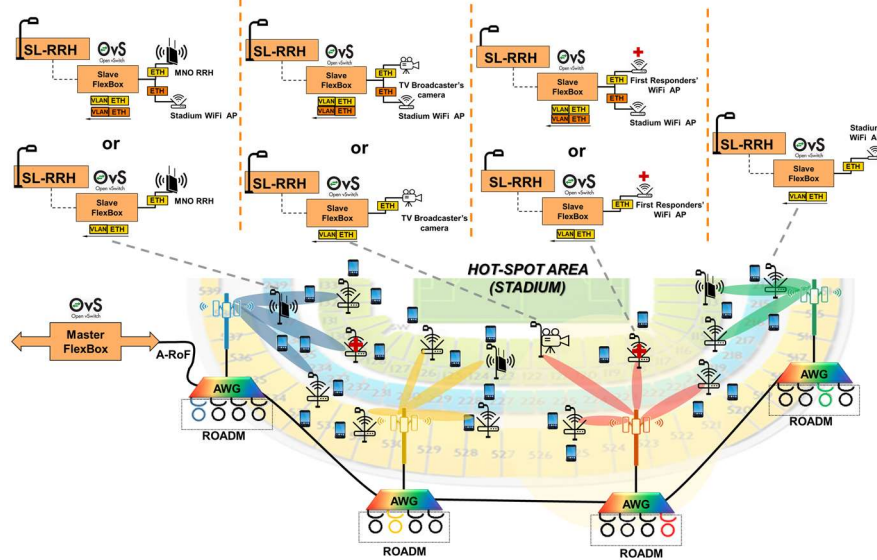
SL-RRH
OvS Open vSwitch
Slave FlexBox
ETH
ETH
VLAN ETH
VLAN ETH
MNO RRH
Stadium WiFi AP

or

SL-RRH
OvS Open vSwitch
Slave FlexBox
ETH
VLAN ETH
MNO RRH

SL-RRH
OvS Open vSwitch
Slave FlexBox
ETH
ETH
VLAN ETH
VLAN ETH
TV Broadcaster's camera
Stadium WiFi AP

or

SL-RRH
OvS Open vSwitch
Slave FlexBox
ETH
VLAN ETH
TV Broadcaster's camera

SL-RRH
OvS Open vSwitch
Slave FlexBox
ETH
ETH
VLAN ETH
VLAN ETH
First Responders' WiFi AP
Stadium WiFi AP

or

SL-RRH
OvS Open vSwitch
Slave FlexBox
ETH
VLAN ETH
First Responders' WiFi AP

SL-RRH
OvS Open vSwitch
Slave FlexBox
ETH
VLAN ETH
Stadium WiFi A

HOT-SPOT AREA (STADIUM)

OvS Open vSwitch
Master FlexBox
A-RoF
AWG
ROADM
AWG
ROADM
AWG
ROADM
AWG
ROADM

539
536
529
528
527
524
523
522
521
218
217
215
512